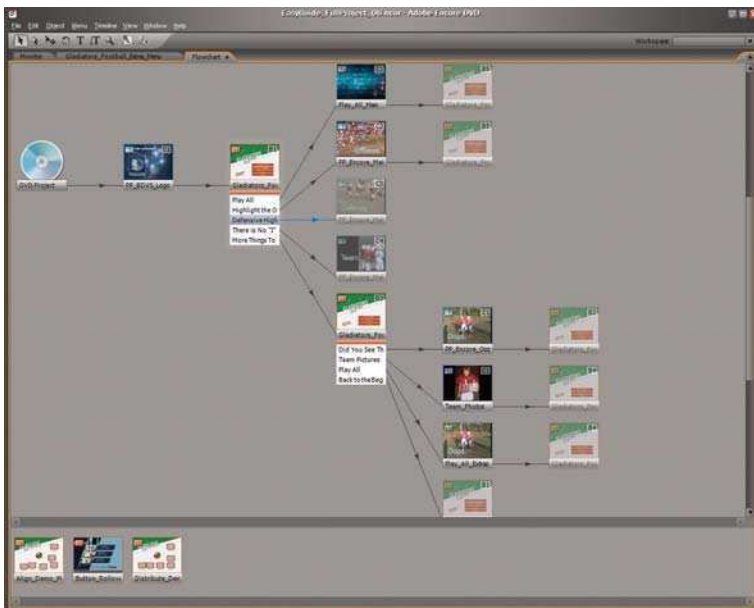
LongGuide_FullProject_06.ncor - Adobe Encore DVD

File Edit Object Menu Timeline View Window Help

Workspace

Project Gladiators_Football_Data_Menu Flowchart

DVD Project

PF_BDVS_Logo

Gladiators_Fo

Play All
Highlight the D
Defensive High
There is No "I"
More Things To

Play_All_Main

Gladiators_Fo

PF_Encore_Mai

Gladiators_Fo

Gladiators_Fo

Did You See Th
Team Pictures
Play All
Back to the Beg

PF_Encore_Ou

Team_Photo

Play_All_Extra

Align_Demo_M

Button_Rollov

Distribute_Dem